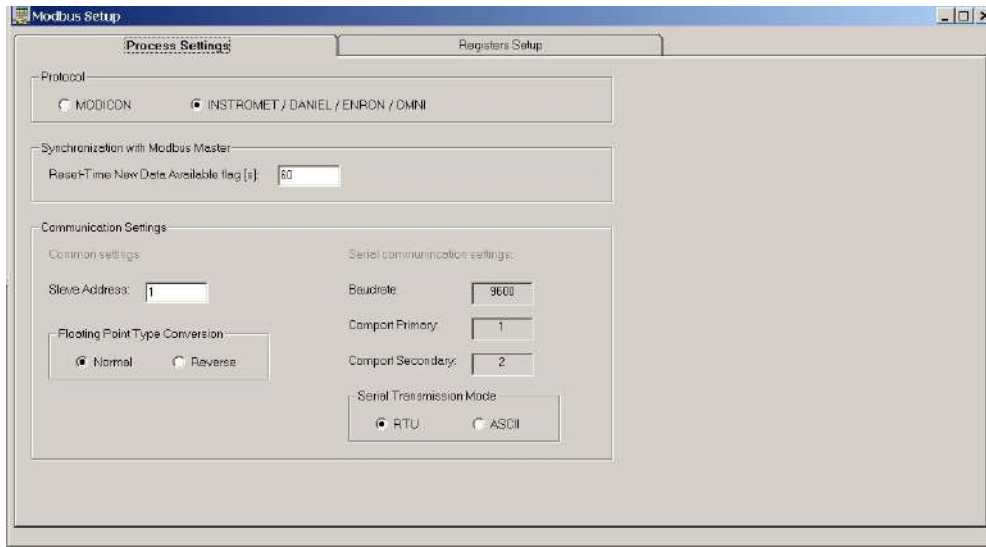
Modbus Setup

Process Settings | Registers Setup

Protocol
MODICON
INSTROMET / DANIEL / ENRON / OMNI

Synchronization with Modbus Master
Reset-Time New Data Available flag [s]: 60

Communication Settings
Common settings
Slave Address: 1
Floating Point Type Conversion
Normal
Reverse

Serial communication settings:
Baudrate 9600
Comport Primary 1
Comport Secondary 2
Serial Transmission Mode
RTU
ASCII